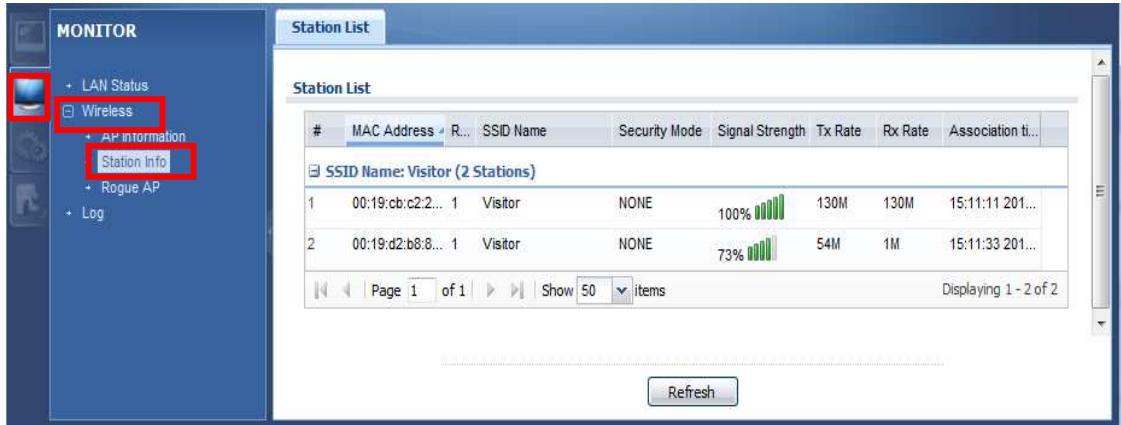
MONITOR

LAN Status
Wireless
AP Information
Station Info
Rogue AP
Log

Station List

Station List

| # | MAC Address | R... | SSID Name | Security Mode | Signal Strength | Tx Rate | Rx Rate | Association ti... |
|---|---|---|---|---|---|---|---|---|
| SSID Name: Visitor (2 Stations) | | | | | | | | |
| 1 | 00:19:cb:c2:2... | 1 | Visitor | NONE | 100% | 130M | 130M | 15:11:11 201... |
| 2 | 00:19:d2:b8:8... | 1 | Visitor | NONE | 73% | 54M | 1M | 15:11:33 201... |

Page 1 of 1 Show 50 items Displaying 1 - 2 of 2

Refresh